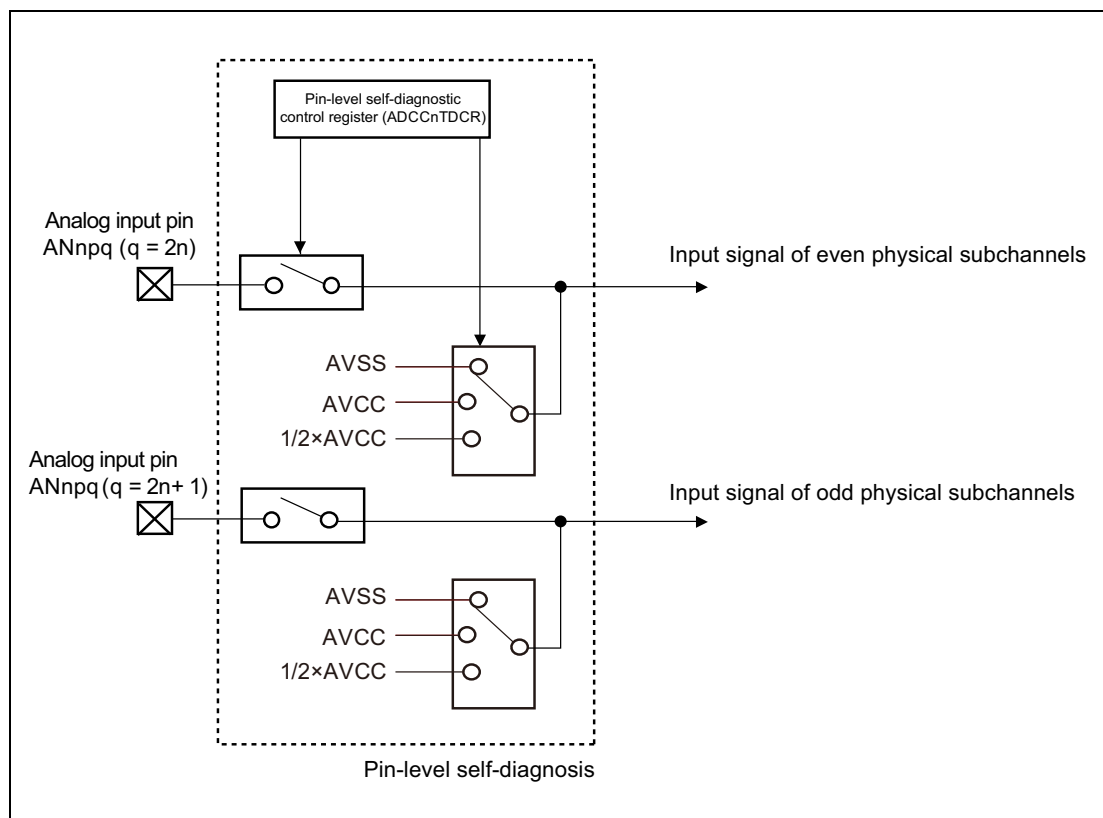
Pin-level self-diagnostic control register (ADCCnTDCR)

Analog input pin ANnpq (q = 2n)

Input signal of even physical subchannels

AVSS

AVCC

1/2×AVCC

Analog input pin ANnpq (q = 2n+ 1)

Input signal of odd physical subchannels

AVSS

AVCC

1/2×AVCC

Pin-level self-diagnosis